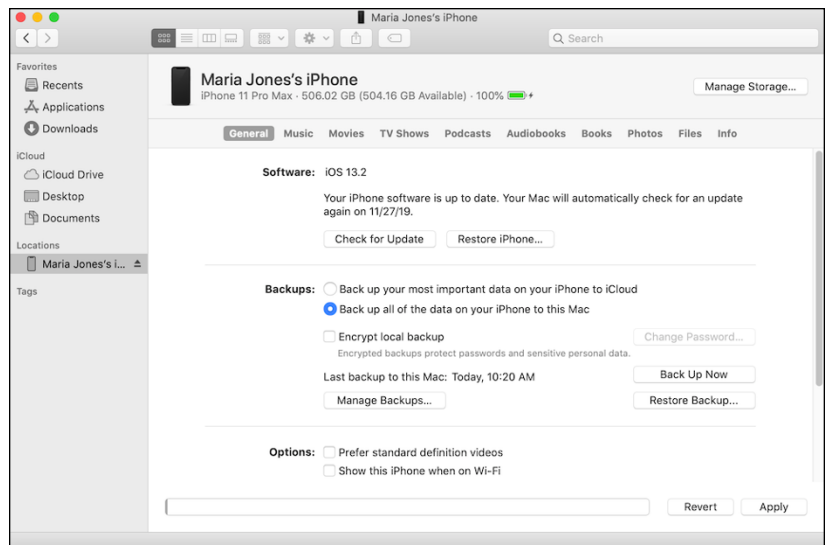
Maria Jones's iPhone

Search

Favorites
Recents
Applications
Downloads
iCloud
iCloud Drive
Desktop
Documents
Locations
Maria Jones's i...
Tags

Maria Jones's iPhone
iPhone 11 Pro Max · 506.02 GB (504.16 GB Available) · 100%

Manage Storage...

General Music Movies TV Shows Podcasts Audiobooks Books Photos Files Info

Software: iOS 13.2

Your iPhone software is up to date. Your Mac will automatically check for an update again on 11/27/19.

Check for Update Restore iPhone...

Backups: Back up your most important data on your iPhone to iCloud
Back up all of the data on your iPhone to this Mac

Encrypt local backup
Encrypted backups protect passwords and sensitive personal data.

Change Password...

Last backup to this Mac: Today, 10:20 AM

Back Up Now

Manage Backups...

Restore Backup...

Options: Prefer standard definition videos
Show this iPhone when on Wi-Fi

Revert Apply